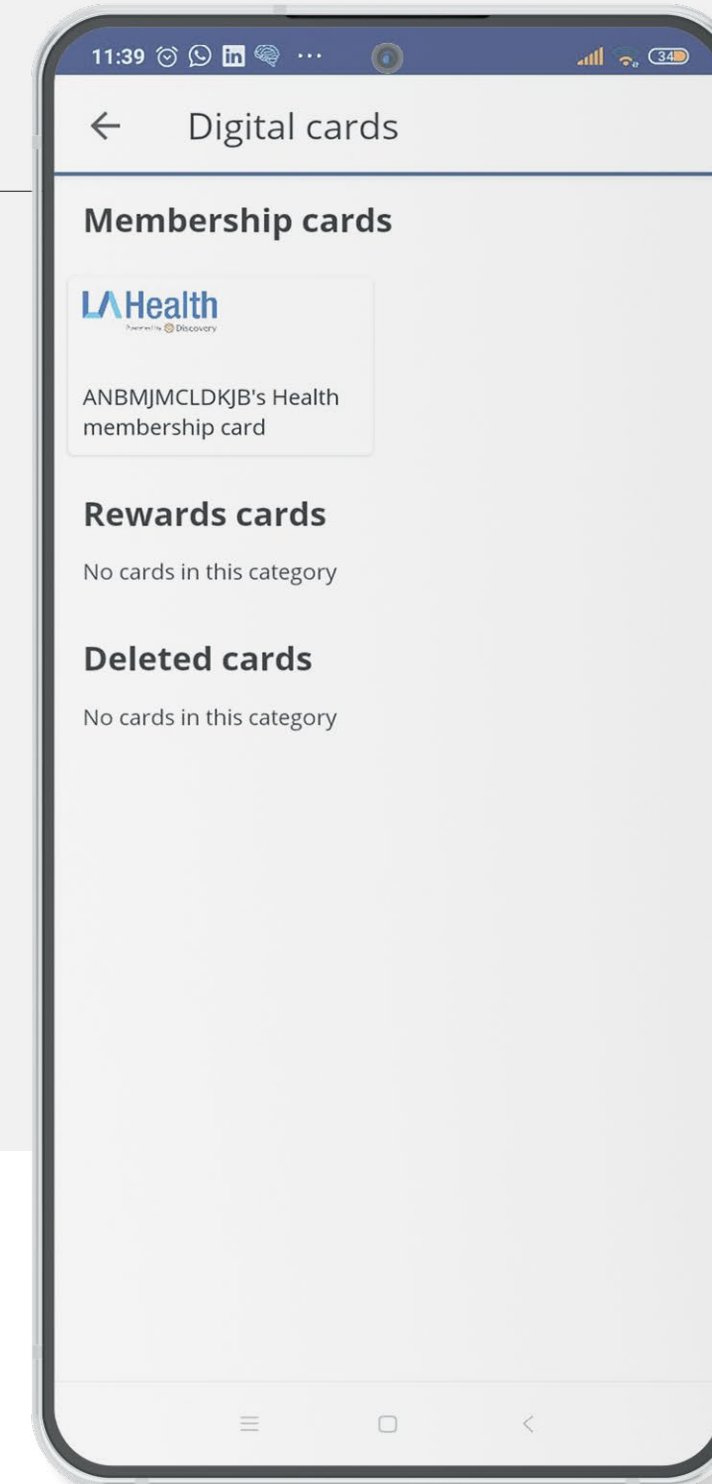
11:39 ··· 34

← Digital cards

Membership cards

LA Health
Powered by Discovery

ANBMJMCLDKJB's Health membership card

Rewards cards

No cards in this category

Deleted cards

No cards in this category